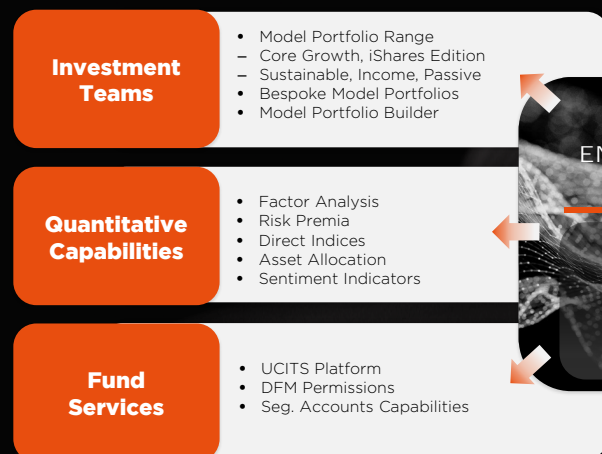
Investment Teams

- Model Portfolio Range
– Core Growth, iShares Edition
– Sustainable, Income, Passive
- Bespoke Model Portfolios
- Model Portfolio Builder

EN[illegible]

Quantitative Capabilities

- Factor Analysis
- Risk Premia
- Direct Indices
- Asset Allocation
- Sentiment Indicators

Fund Services

- UCITS Platform
- DFM Permissions
- Seg. Accounts Capabilities